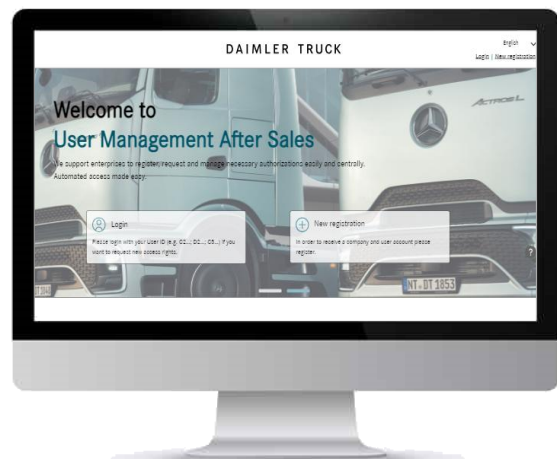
DAIMLER TRUCK

English

Login | New registration

Welcome to
User Management After Sales

We support enterprises to register, request and manage necessary authorizations easily and centrally. Automated access made easy.

Login

Please login with your User ID (e.g. D2..., DC..., C5...) if you want to request new access rights.

New registration

In order to receive a company and user account please register.

ACTROS L

NT DT 1853